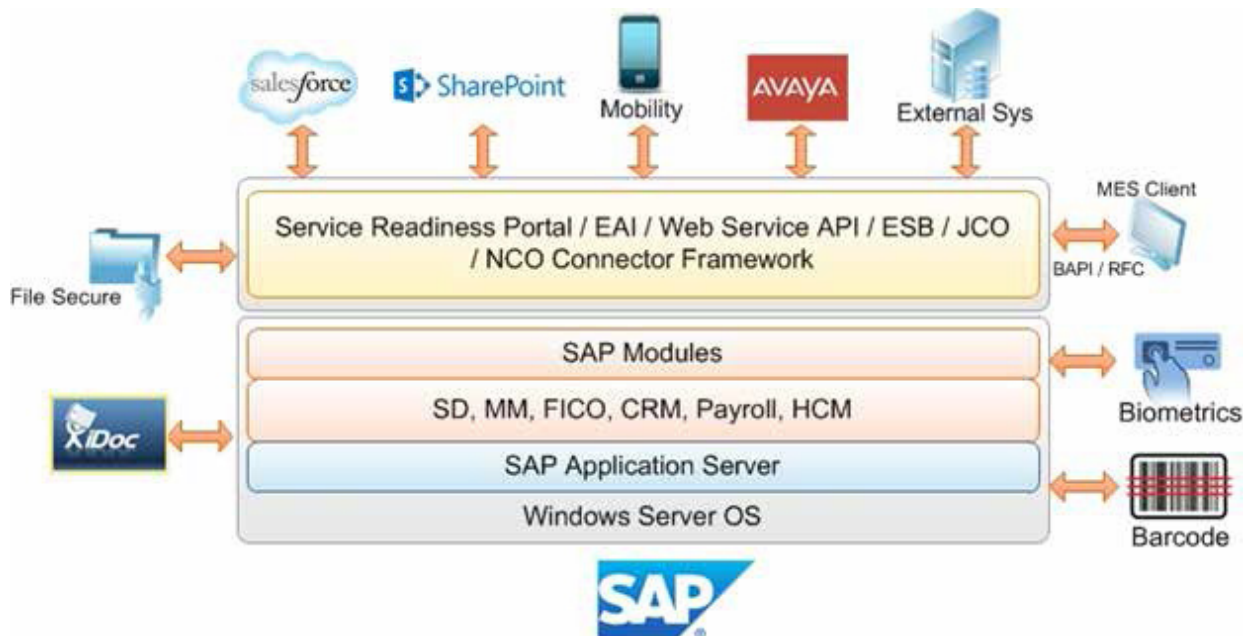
salesforce

SharePoint

Mobility

AVAYA

External Sys

Service Readiness Portal / EAI / Web Service API / ESB / JCO / NCO Connector Framework

MES Client

BAPI / RFC

File Secure

SAP Modules

SD, MM, FICO, CRM, Payroll, HCM

SAP Application Server

Windows Server OS

iDoc

Biometrics

Barcode

SAP